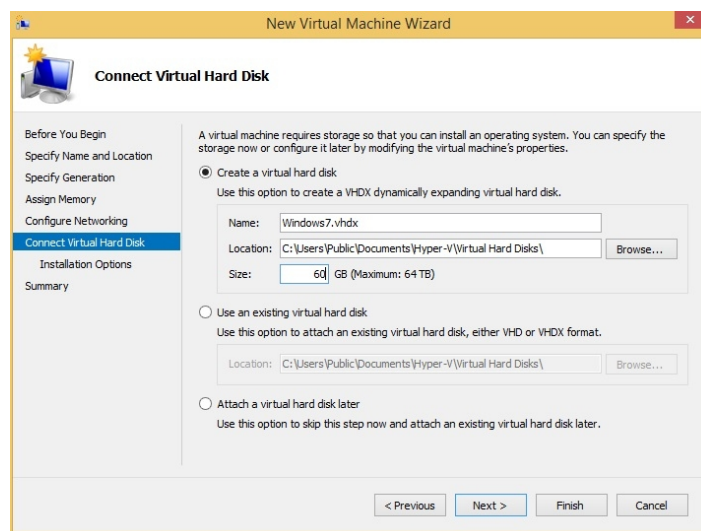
New Virtual Machine Wizard

Connect Virtual Hard Disk

Before You Begin
Specify Name and Location
Specify Generation
Assign Memory
Configure Networking
Connect Virtual Hard Disk
Installation Options
Summary

A virtual machine requires storage so that you can install an operating system. You can specify the storage now or configure it later by modifying the virtual machine's properties.

Create a virtual hard disk
Use this option to create a VHDX dynamically expanding virtual hard disk.

Name: Windows7.vhdx
Location: C:\Users\Public\Documents\Hyper-V\Virtual Hard Disks\ Browse...
Size: 60 GB (Maximum: 64 TB)

Use an existing virtual hard disk
Use this option to attach an existing virtual hard disk, either VHD or VHDX format.

Location: C:\Users\Public\Documents\Hyper-V\Virtual Hard Disks\ Browse...

Attach a virtual hard disk later
Use this option to skip this step now and attach an existing virtual hard disk later.

< Previous Next > Finish Cancel